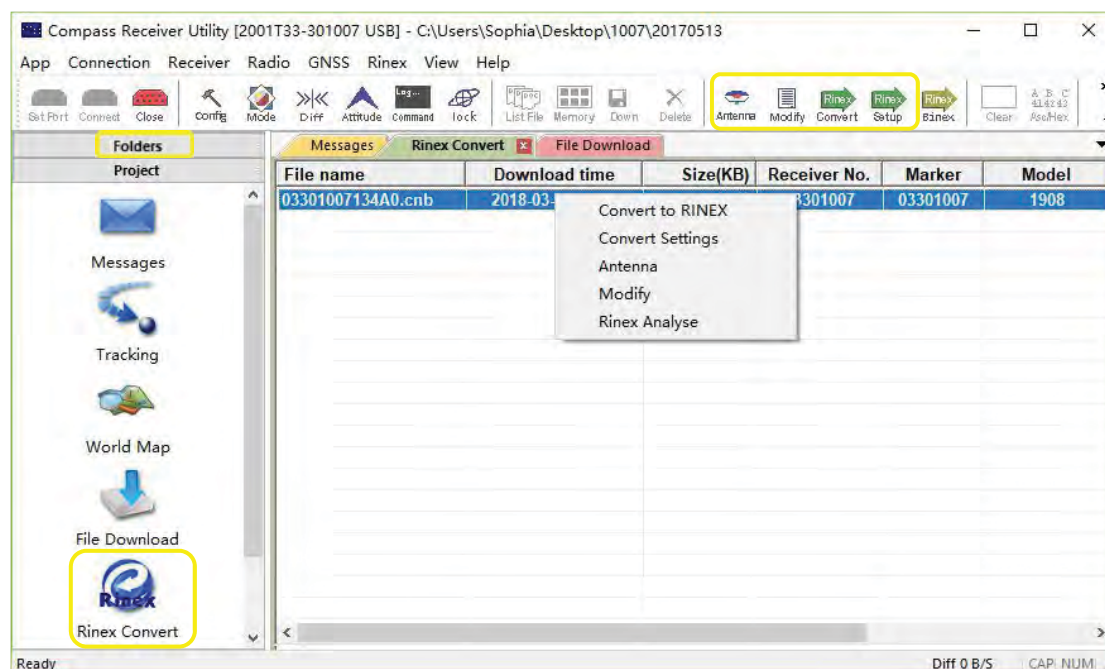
Compass Receiver Utility [2001T33-301007 USB] - C:\Users\Sophia\Desktop\1007\20170513

App Connection Receiver Radio GNSS Rinex View Help

Set Port Connect Close Config Mode Diff Attitude Command lock List File Memory Down Delete Antenna Modify Convert Setup Binex Clear Asc/Hex

Folders
Project

Messages
Tracking
World Map
File Download
Rinex Convert

Messages | Rinex Convert | File Download

| File name | Download time | Size(KB) | Receiver No. | Marker | Model |
|---|---|---|---|---|---|
| 03301007134A0.cnb | 2018-03-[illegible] | | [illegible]3301007 | 03301007 | 1908 |

Convert to RINEX
Convert Settings
Antenna
Modify
Rinex Analyse

Ready
Diff 0 B/S CAP NUM